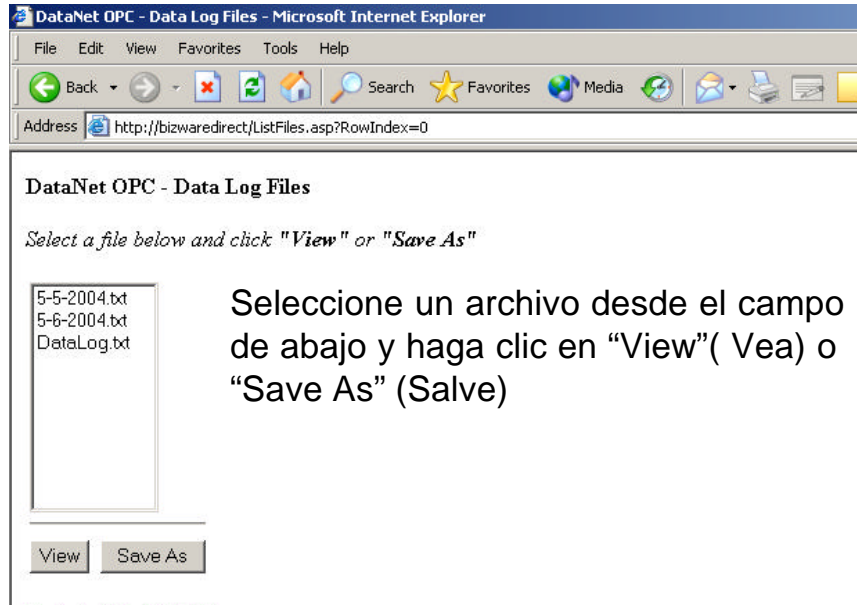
DataNet OPC - Data Log Files - Microsoft Internet Explorer

File Edit View Favorites Tools Help

Back Search Favorites Media

Address http://bizwaredirect/ListFiles.asp?RowIndex=0

DataNet OPC - Data Log Files

*Select a file below and click "View" or "Save As"*

5-5-2004.txt
5-6-2004.txt
DataLog.txt

Seleccione un archivo desde el campo de abajo y haga clic en “View”( Vea) o “Save As” (Salve)

View Save As